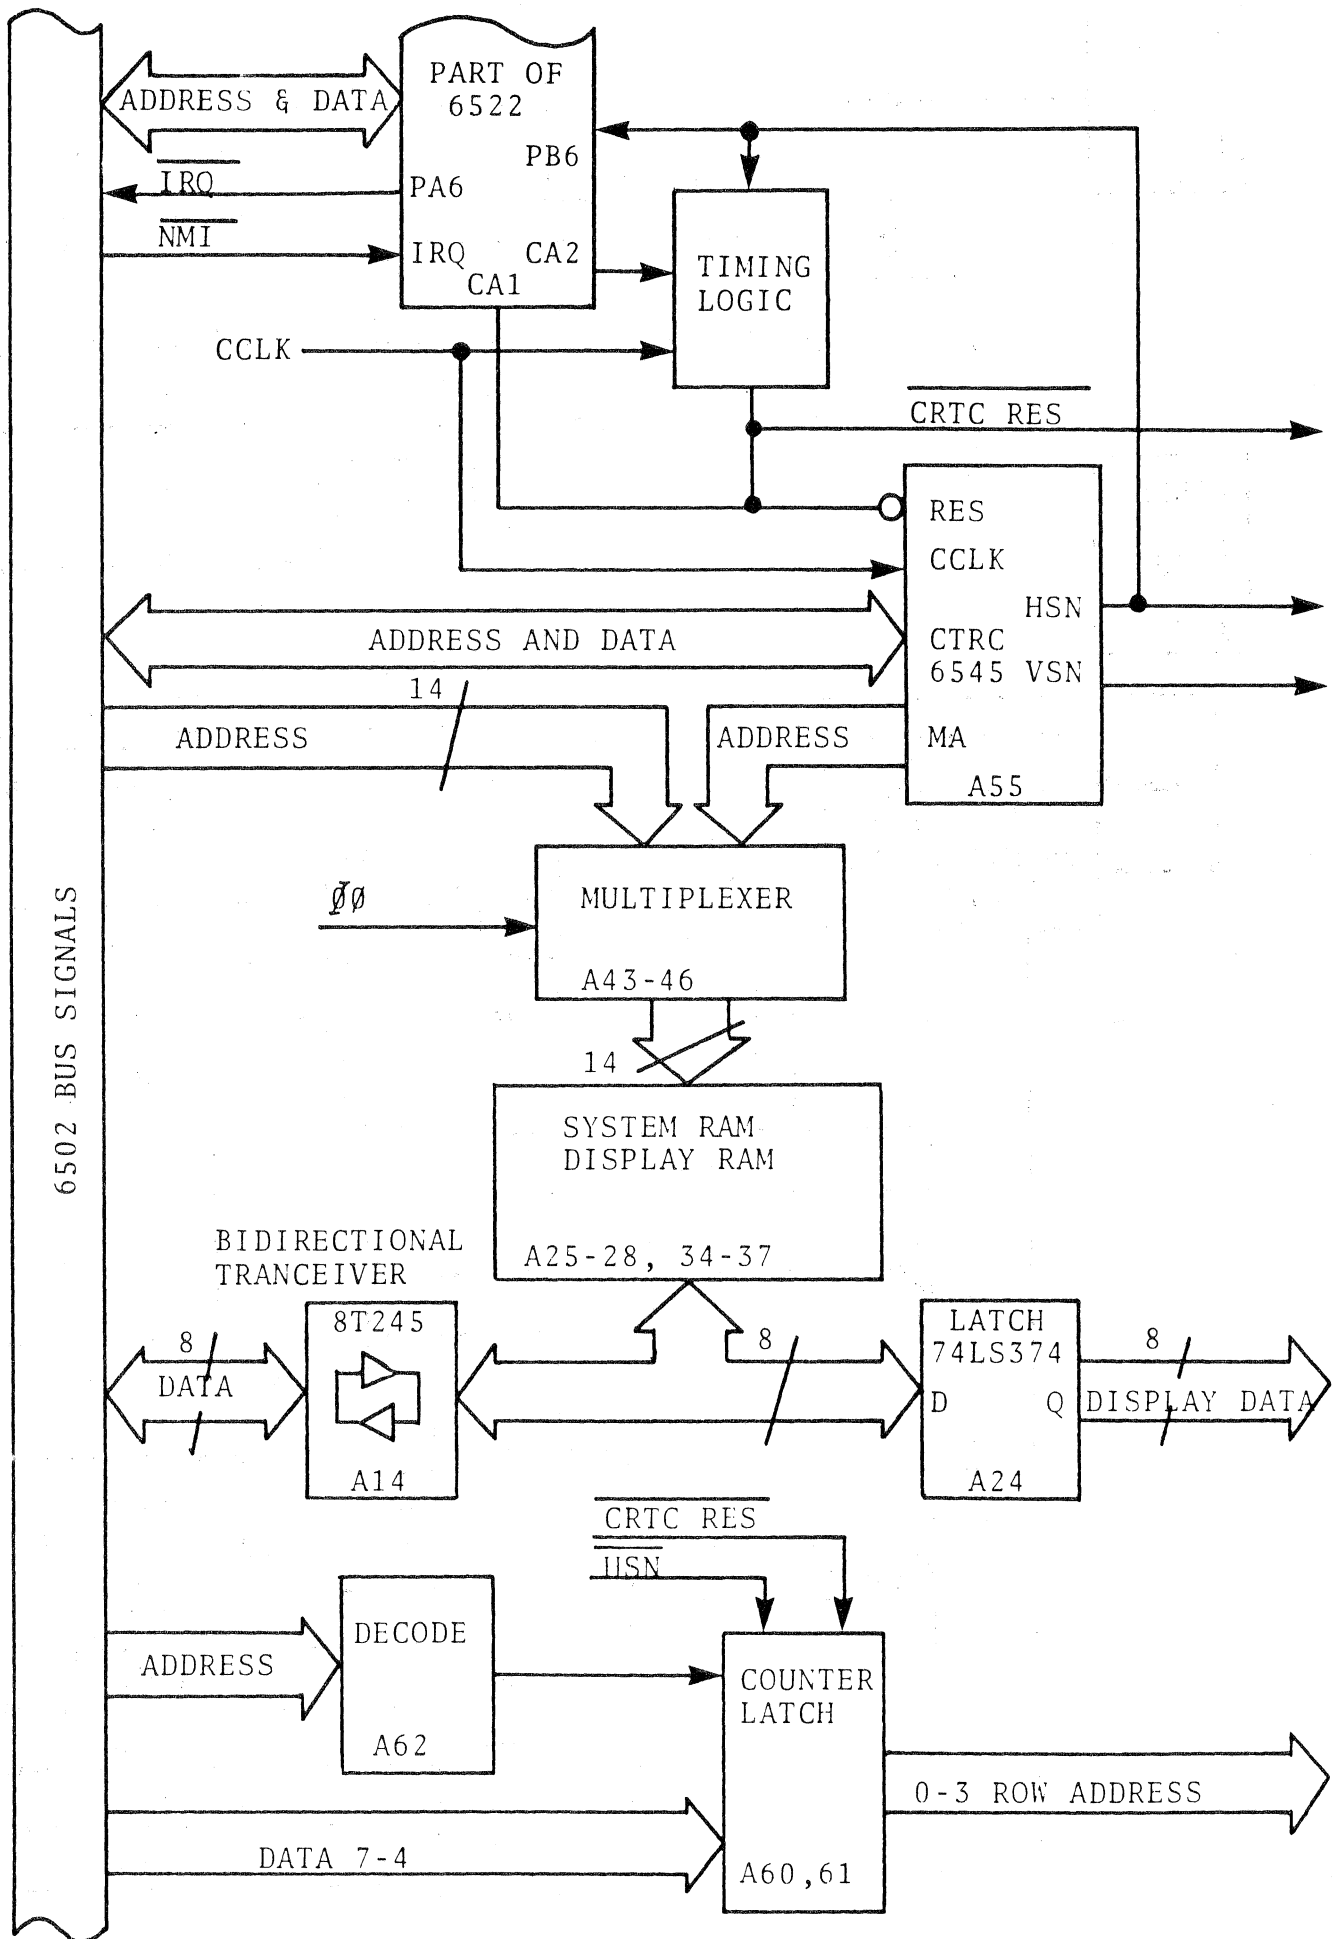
6502 BUS SIGNALS

ADDRESS & DATA

PART OF
6522

PB6

$\overline{IRQ}$

PA6

$\overline{NMI}$

IRQ

CA2

CA1

TIMING
LOGIC

CCLK

$\overline{CRTC\ RES}$

RES

CCLK

HSN

ADDRESS AND DATA

CTRC
6545 VSN

14

ADDRESS

ADDRESS

MA

A55

$\emptyset 0$

MULTIPLEXER

A43-46

14

SYSTEM RAM
DISPLAY RAM

A25-28, 34-37

BIDIRECTIONAL
TRANCEIVER

8

DATA

8T245

A14

8

LATCH
74LS374

D

Q

A24

8

DISPLAY DATA

$\overline{CRTC\ RES}$

$\overline{USN}$

ADDRESS

DECODE

A62

COUNTER
LATCH

0-3 ROW ADDRESS

DATA 7-4

A60,61